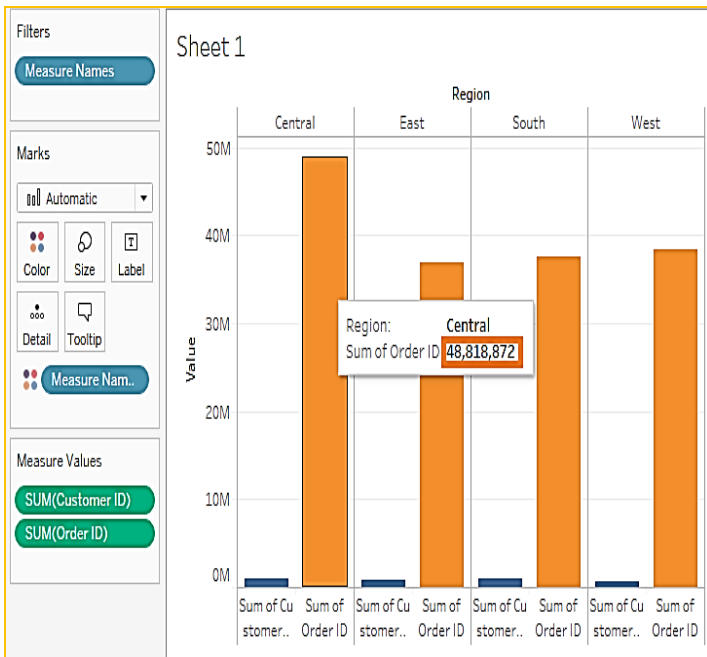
Filters

Measure Names

Marks

Automatic

Color

Size

Label

Detail

Tooltip

Measure Nam..

Measure Values

SUM(Customer ID)

SUM(Order ID)

Sheet 1

Region

Central

East

South

West

50M

40M

30M

20M

10M

0M

Value

Region: Central
Sum of Order ID 48,818,872

Sum of Customer..

Sum of Order ID

Sum of Customer..

Sum of Order ID

Sum of Customer..

Sum of Order ID

Sum of Customer..

Sum of Order ID